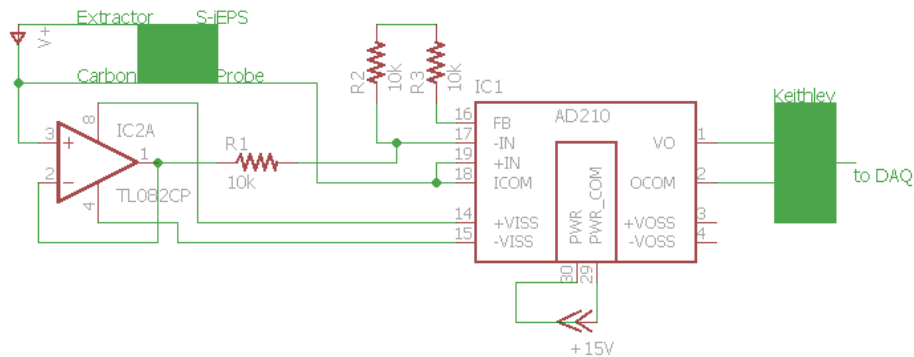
Extractor
S-iEPS
V+
Carbon
Probe
R2
10K
R3
10K
IC1
16
17
18
19
FB
-IN
+IN
ICOM
AD210
VO
OCOM
1
2
Keithley
to DAQ
3
2
8
4
IC2A
+
−
1
TL082CP
R1
10K
14
15
+VISS
-VISS
PWR
PWR_COM
+VOSS
-VOSS
3
4
30
29
+15V